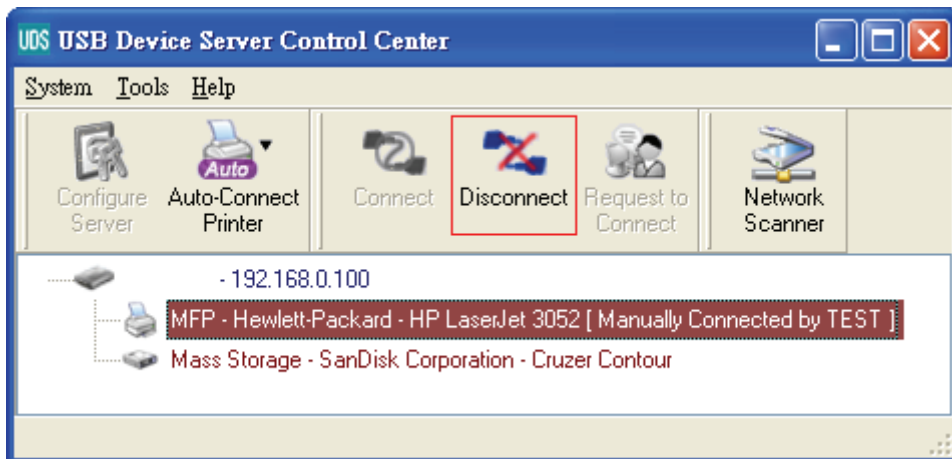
UDS USB Device Server Control Center

System Tools Help

Configure Server

Auto

Auto-Connect Printer

Connect

Disconnect

Request to Connect

Network Scanner

- 192.168.0.100

MFP - Hewlett-Packard - HP LaserJet 3052 [ Manually Connected by TEST ]

Mass Storage - SanDisk Corporation - Cruzer Contour